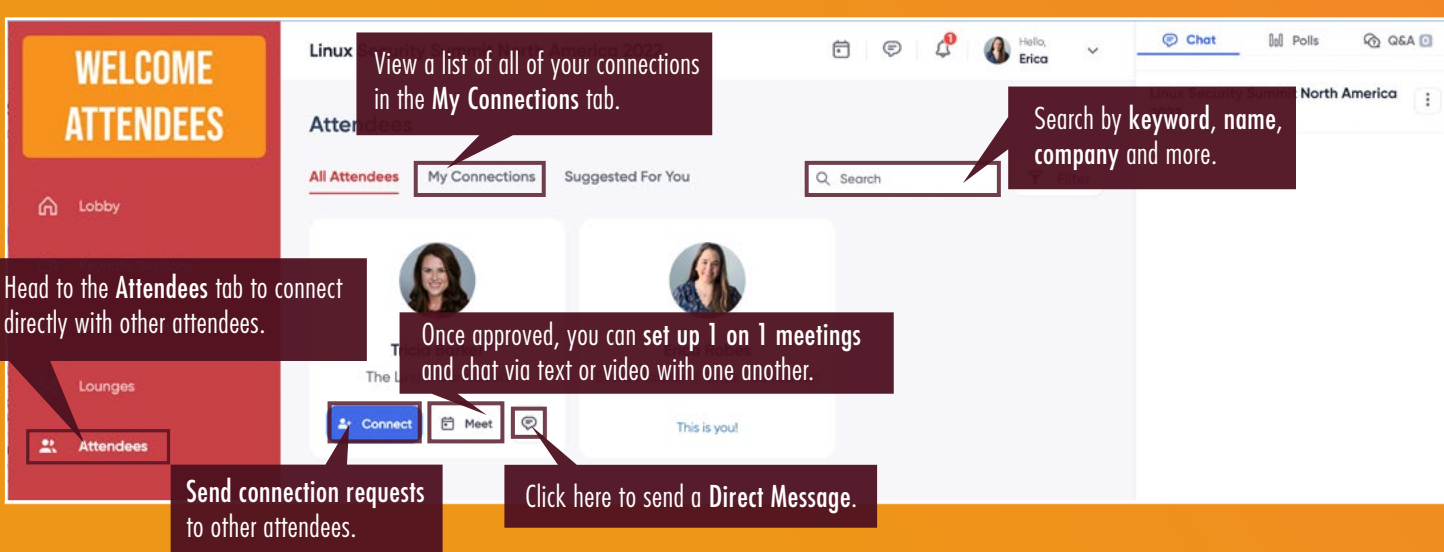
WELCOME ATTENDEES

Lobby

Lounges

Attendees

Linux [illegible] America 2022

View a list of all of your connections in the My Connections tab.

1

Hello, Erica

Chat

Polls

Q&A

Linux Security Summit North America

Atten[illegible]

All Attendees

My Connections

Suggested For You

Search

Search by keyword, name, company and more.

Filter

Head to the Attendees tab to connect directly with other attendees.

Once approved, you can set up 1 on 1 meetings and chat via text or video with one another.

The L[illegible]

Connect

Meet

This is you!

Send connection requests to other attendees.

Click here to send a Direct Message.